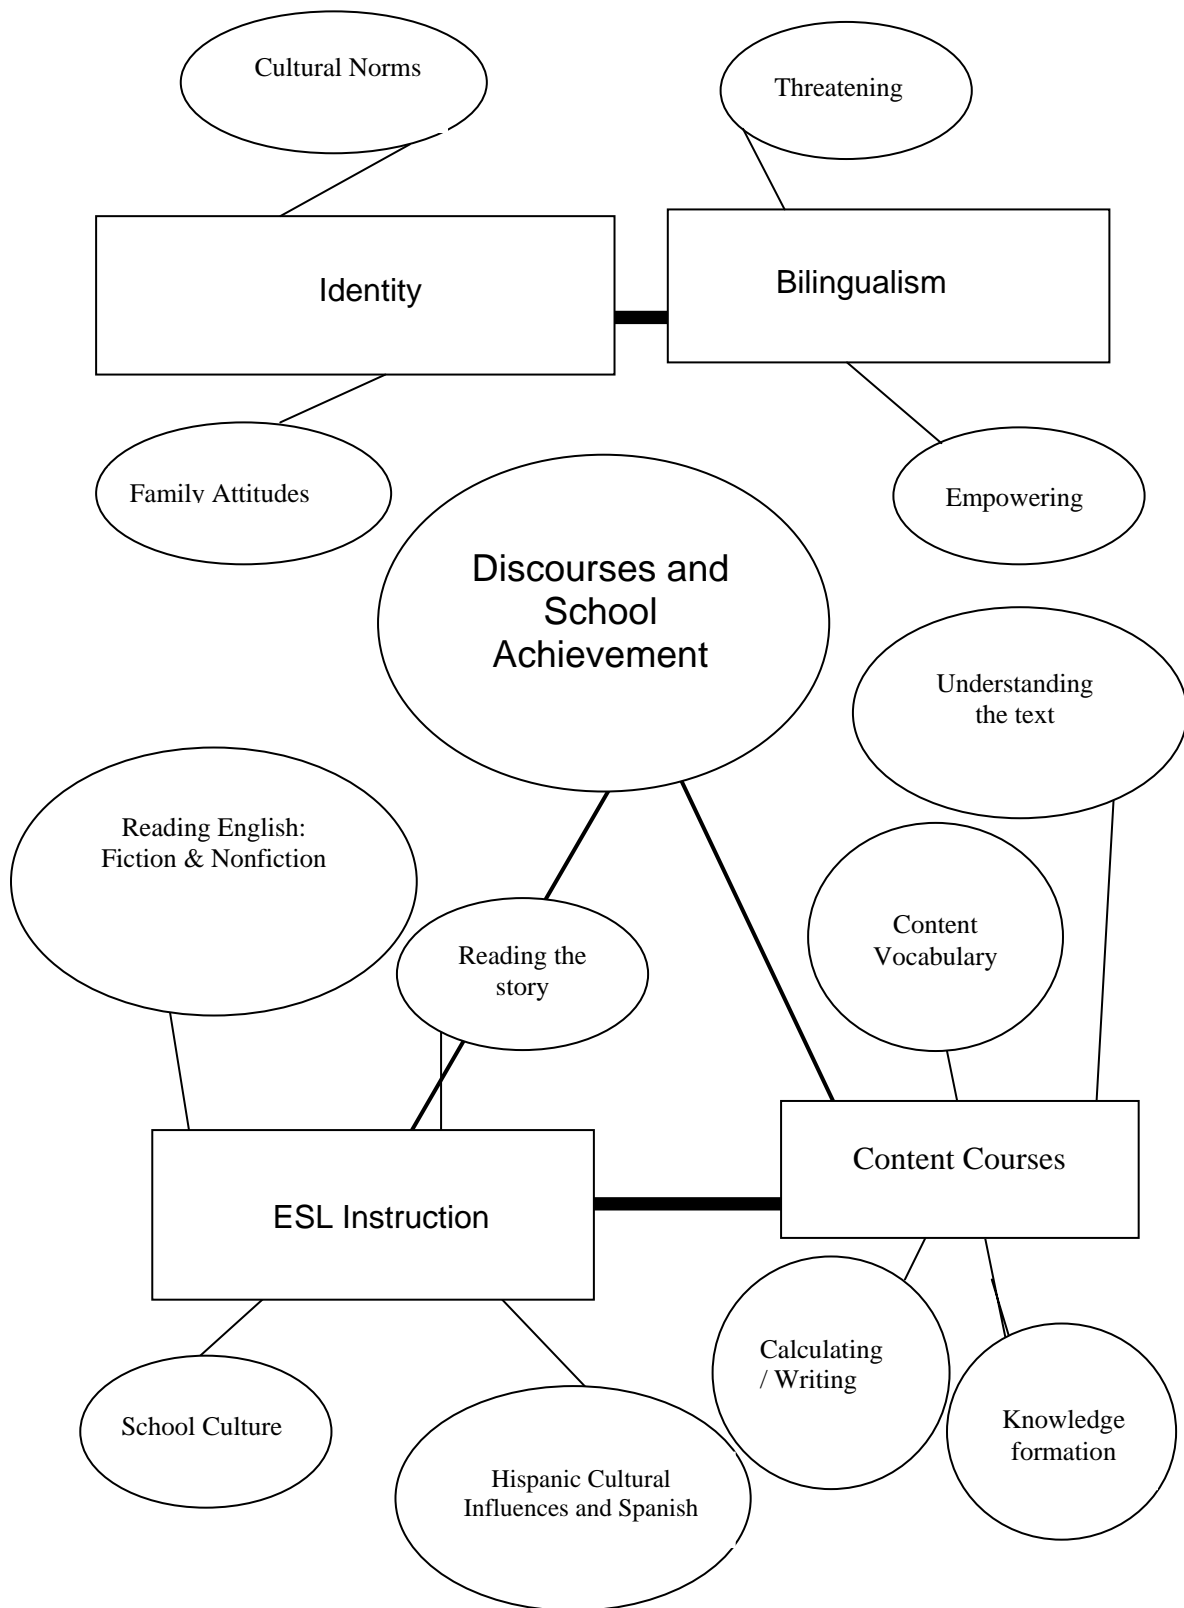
Cultural Norms

Threatening

Identity

Bilingualism

Familv Attitudes

Empowering

Discourses and School Achievement

Understanding the text

Reading English: Fiction & Nonfiction

Content Vocabulary

Reading the story

Content Courses

ESL Instruction

Calculating / Writing

Knowledge formation

School Culture

Hispanic Cultural Influences and Spanish